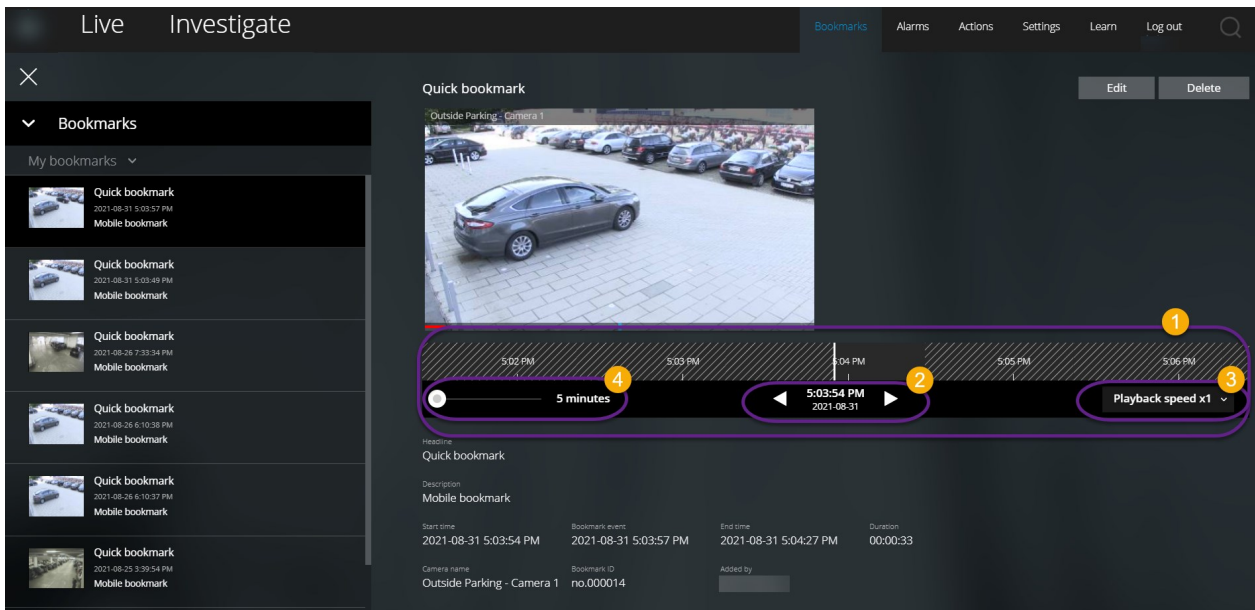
Live Investigate

Bookmarks Alarms Actions Settings Learn Log out

Bookmarks

My bookmarks

Quick bookmark
2021-08-31 5:03:57 PM
Mobile bookmark

Quick bookmark
2021-08-31 5:03:49 PM
Mobile bookmark

Quick bookmark
2021-08-26 7:33:34 PM
Mobile bookmark

Quick bookmark
2021-08-26 6:10:38 PM
Mobile bookmark

Quick bookmark
2021-08-26 6:10:37 PM
Mobile bookmark

Quick bookmark
2021-08-25 3:39:54 PM
Mobile bookmark

Quick bookmark

Edit Delete

Outside Parking - Camera 1

1

5:02 PM 5:03 PM 5:04 PM 5:05 PM 5:06 PM

4 2 3

5 minutes

5:03:54 PM
2021-08-31

Playback speed x1

Headline
Quick bookmark

Description
Mobile bookmark

| Start time | Bookmark event | End time | Duration |
|---|---|---|---|
| 2021-08-31 5:03:54 PM | 2021-08-31 5:03:57 PM | 2021-08-31 5:04:27 PM | 00:00:33 |

| Camera name | Bookmark ID | Added by |
|---|---|---|
| Outside Parking - Camera 1 | no.000014 | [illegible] |